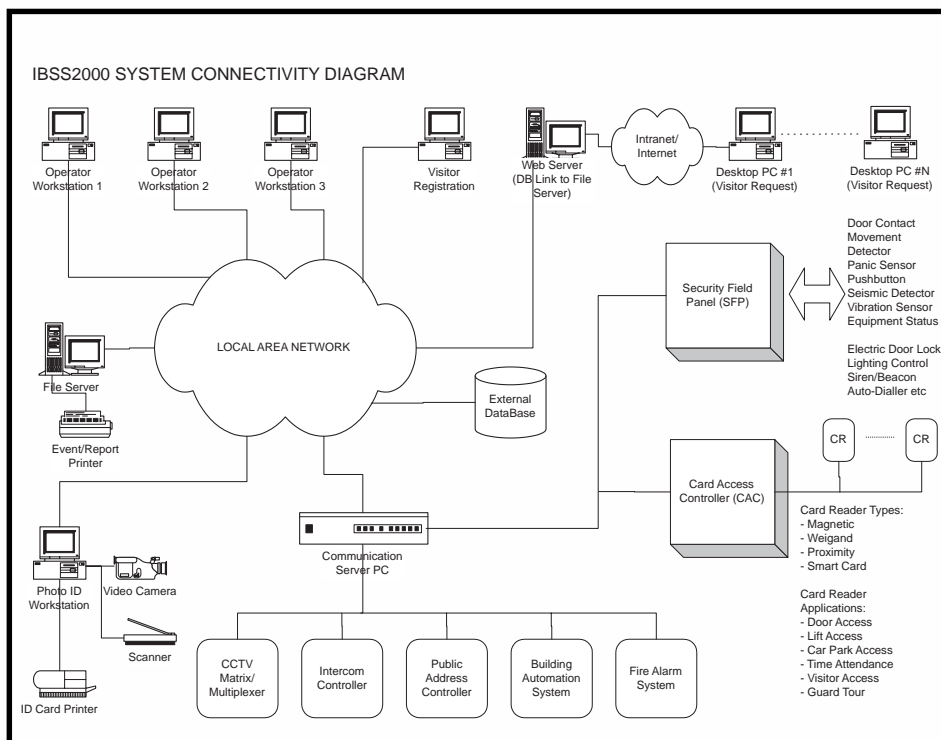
IBSS2000 SYSTEM CONNECTIVITY DIAGRAM

Operator Workstation 1

Operator Workstation 2

Operator Workstation 3

Visitor Registration

Web Server (DB Link to File Server)

Intranet/ Internet

Desktop PC #1 (Visitor Request)

Desktop PC #N (Visitor Request)

Door Contact
Movement Detector
Panic Sensor
Pushbutton
Seismic Detector
Vibration Sensor
Equipment Status

Electric Door Lock
Lighting Control
Siren/Beacon
Auto-Dialler etc

Security Field Panel (SFP)

LOCAL AREA NETWORK

File Server

Event/Report Printer

External DataBase

CR

CR

Card Access Controller (CAC)

Card Reader Types:
- Magnetic
- Weigand
- Proximity
- Smart Card

Card Reader Applications:
- Door Access
- Lift Access
- Car Park Access
- Time Attendance
- Visitor Access
- Guard Tour

Communication Server PC

Photo ID Workstation

Video Camera

Scanner

ID Card Printer

CCTV Matrix/ Multiplexer

Intercom Controller

Public Address Controller

Building Automation System

Fire Alarm System